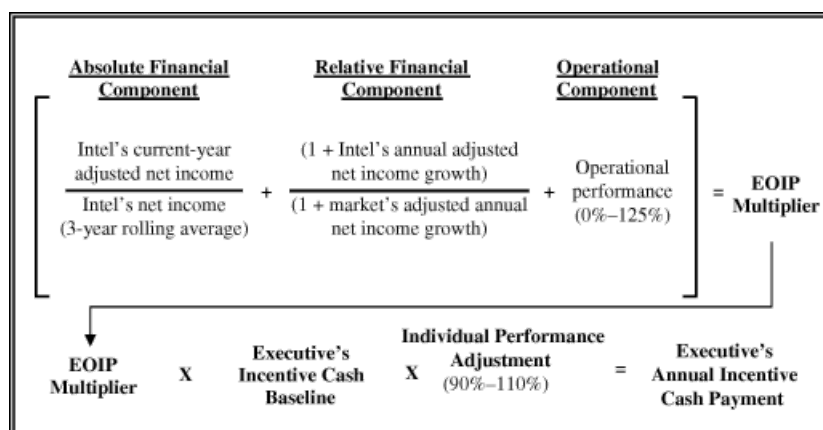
Absolute Financial Component

Relative Financial Component

Operational Component

$\frac{\text{Intel's current-year adjusted net income}}{\text{Intel's net income (3-year rolling average)}} + \frac{\text{(1 + Intel's annual adjusted net income growth)}}{\text{(1 + market's adjusted annual net income growth)}} + \text{Operational performance (0\%–125\%)} = \text{EOIP Multiplier}$

EOIP Multiplier X Executive's Incentive Cash Baseline X Individual Performance Adjustment (90%–110%) = Executive's Annual Incentive Cash Payment